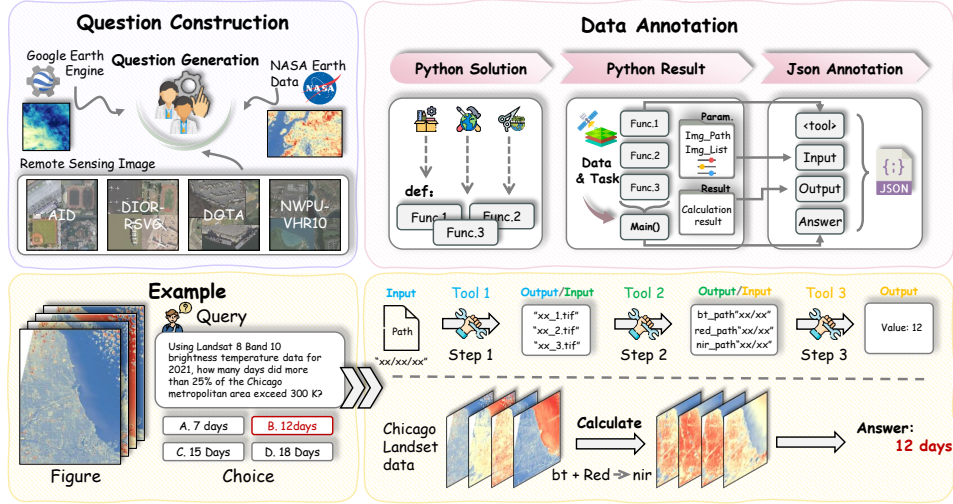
Question Construction

Google Earth Engine

Question Generation

NASA Earth Data

NASA

Remote Sensing Image

AID

DIOR-RSVG

DOTA

NWPU-VHR10

Data Annotation

Python Solution

Python Result

Json Annotation

def:

Func.1

Func.2

Func.3

Data & Task

Func.1

Func.2

Func.3

Main()

Param.

Img_Path
Img_List

Result

Calculation result

<tool>

Input

Output

Answer

{;}

JSON

Example

Query

Using Landsat 8 Band 10 brightness temperature data for 2021, how many days did more than 25% of the Chicago metropolitan area exceed 300 K?

A. 7 days

B. 12days

C. 15 Days

D. 18 Days

Figure

Choice

Input

Path

"xx/xx/xx"

Tool 1

Step 1

Output/Input

"xx_1.tif"
"xx_2.tif"
"xx_3.tif"

Tool 2

Step 2

Output/Input

bt_path"xx/xx"
red_path"xx/xx"
nir_path"xx/xx"

Tool 3

Step 3

Output

Value: 12

Chicago Landset data

Calculate

bt + Red → nir

Answer:
12 days